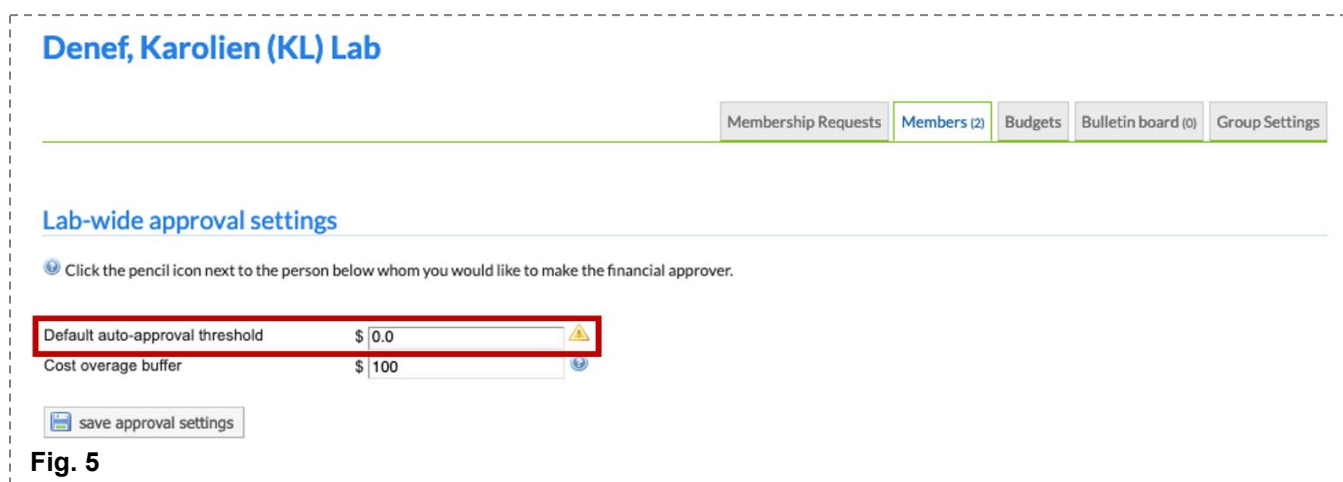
Denef, Karolien (KL) Lab

Membership Requests | Members (2) | Budgets | Bulletin board (0) | Group Settings

Lab-wide approval settings

Click the pencil icon next to the person below whom you would like to make the financial approver.

Default auto-approval threshold $ 0.0
Cost overage buffer $ 100

save approval settings

Fig. 5